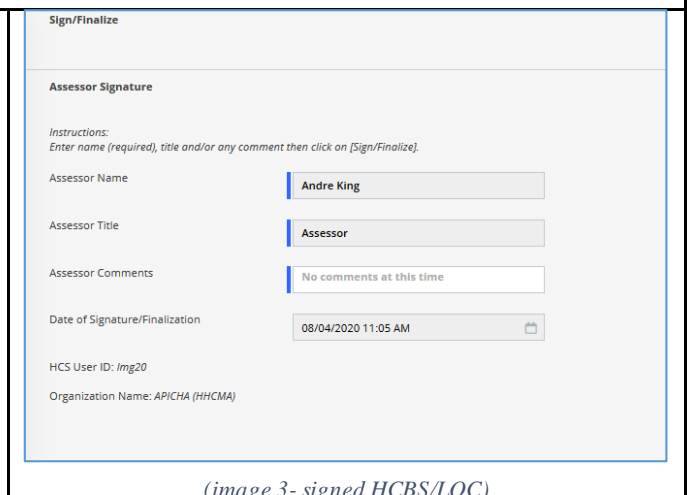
Sign/Finalize

Assessor Signature

Instructions:
Enter name (required), title and/or any comment then click on [Sign/Finalize].

Assessor Name
Andre King

Assessor Title
Assessor

Assessor Comments
No comments at this time

Date of Signature/Finalization
08/04/2020 11:05 AM

HCS User ID: lmg20

Organization Name: APICHA (HHCMA)

(image 3- signed HCBS/LOC)